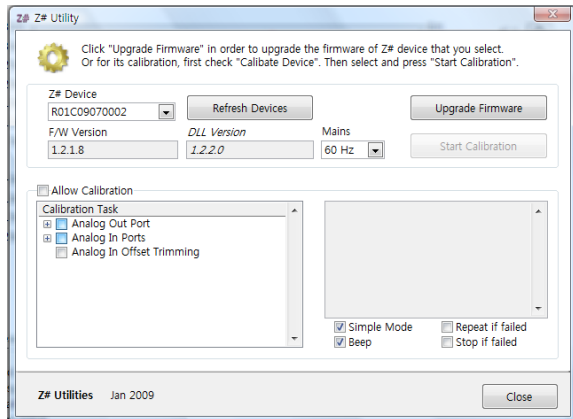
Z# Z# Utility

Click "Upgrade Firmware" in order to upgrade the firmware of Z# device that you select. Or for its calibration, first check "Calibate Device". Then select and press "Start Calibration".

Z# Device
R01C09070002
Refresh Devices
Upgrade Firmware
F/W Version
1.2.1.8
DLL Version
1.2.2.0
Mains
60 Hz
Start Calibration

Allow Calibration
Calibration Task
Analog Out Port
Analog In Ports
Analog In Offset Trimming

Simple Mode
Repeat if failed
Beep
Stop if failed

Z# Utilities Jan 2009
Close